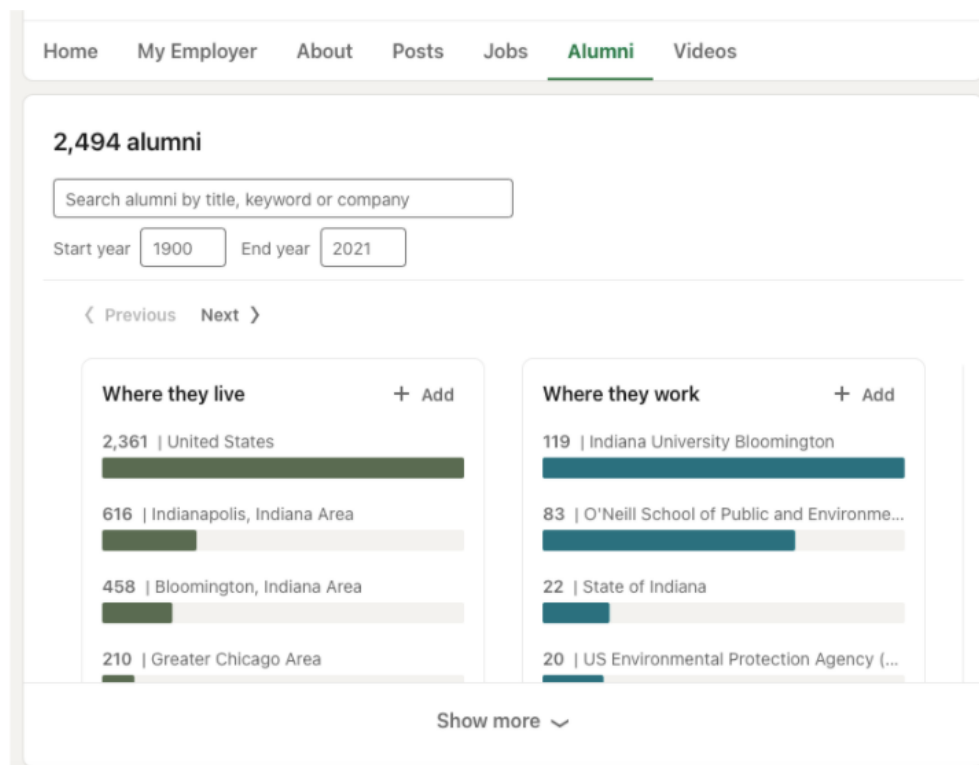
Home My Employer About Posts Jobs Alumni Videos

2,494 alumni

Search alumni by title, keyword or company

Start year 1900 End year 2021

‹ Previous Next ›

Where they live + Add

2,361 | United States

616 | Indianapolis, Indiana Area

458 | Bloomington, Indiana Area

210 | Greater Chicago Area

Where they work + Add

119 | Indiana University Bloomington

83 | O'Neill School of Public and Environme...

22 | State of Indiana

20 | US Environmental Protection Agency (...

Show more